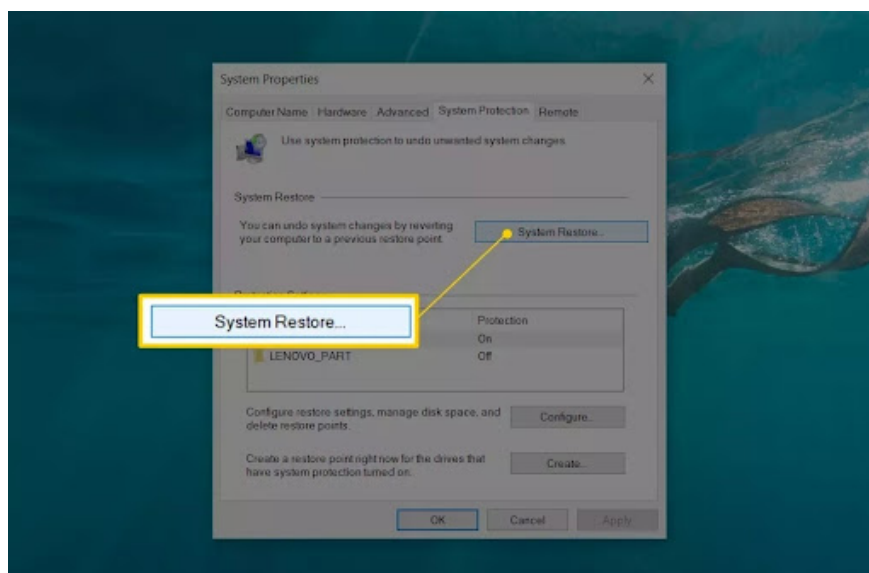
System Properties

×

Computer Name | Hardware | Advanced | System Protection | Remote

Use system protection to undo unwanted system changes.

System Restore

You can undo system changes by reverting your computer to a previous restore point.

System Restore...

System Restore...

Protection

On

LENOVO_PART

Off

Configure restore settings, manage disk space, and delete restore points.

Configure...

Create a restore point right now for the drives that have system protection turned on.

Create...

OK

Cancel

Apply